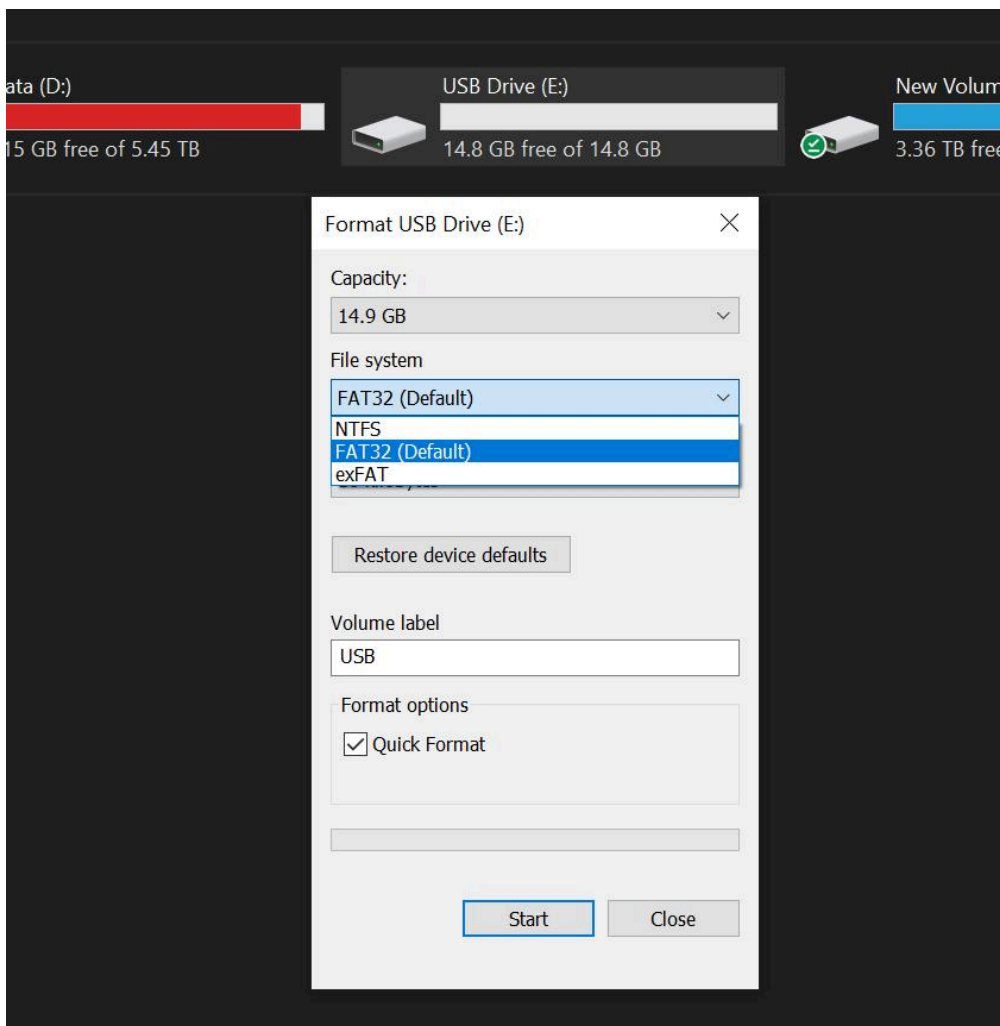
ata (D:)
15 GB free of 5.45 TB

USB Drive (E:)
14.8 GB free of 14.8 GB

New Volum
3.36 TB fre

Format USB Drive (E:)

Capacity:
14.9 GB

File system
FAT32 (Default)
NTFS
FAT32 (Default)
exFAT

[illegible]

Restore device defaults

Volume label
USB

Format options
Quick Format

Start
Close